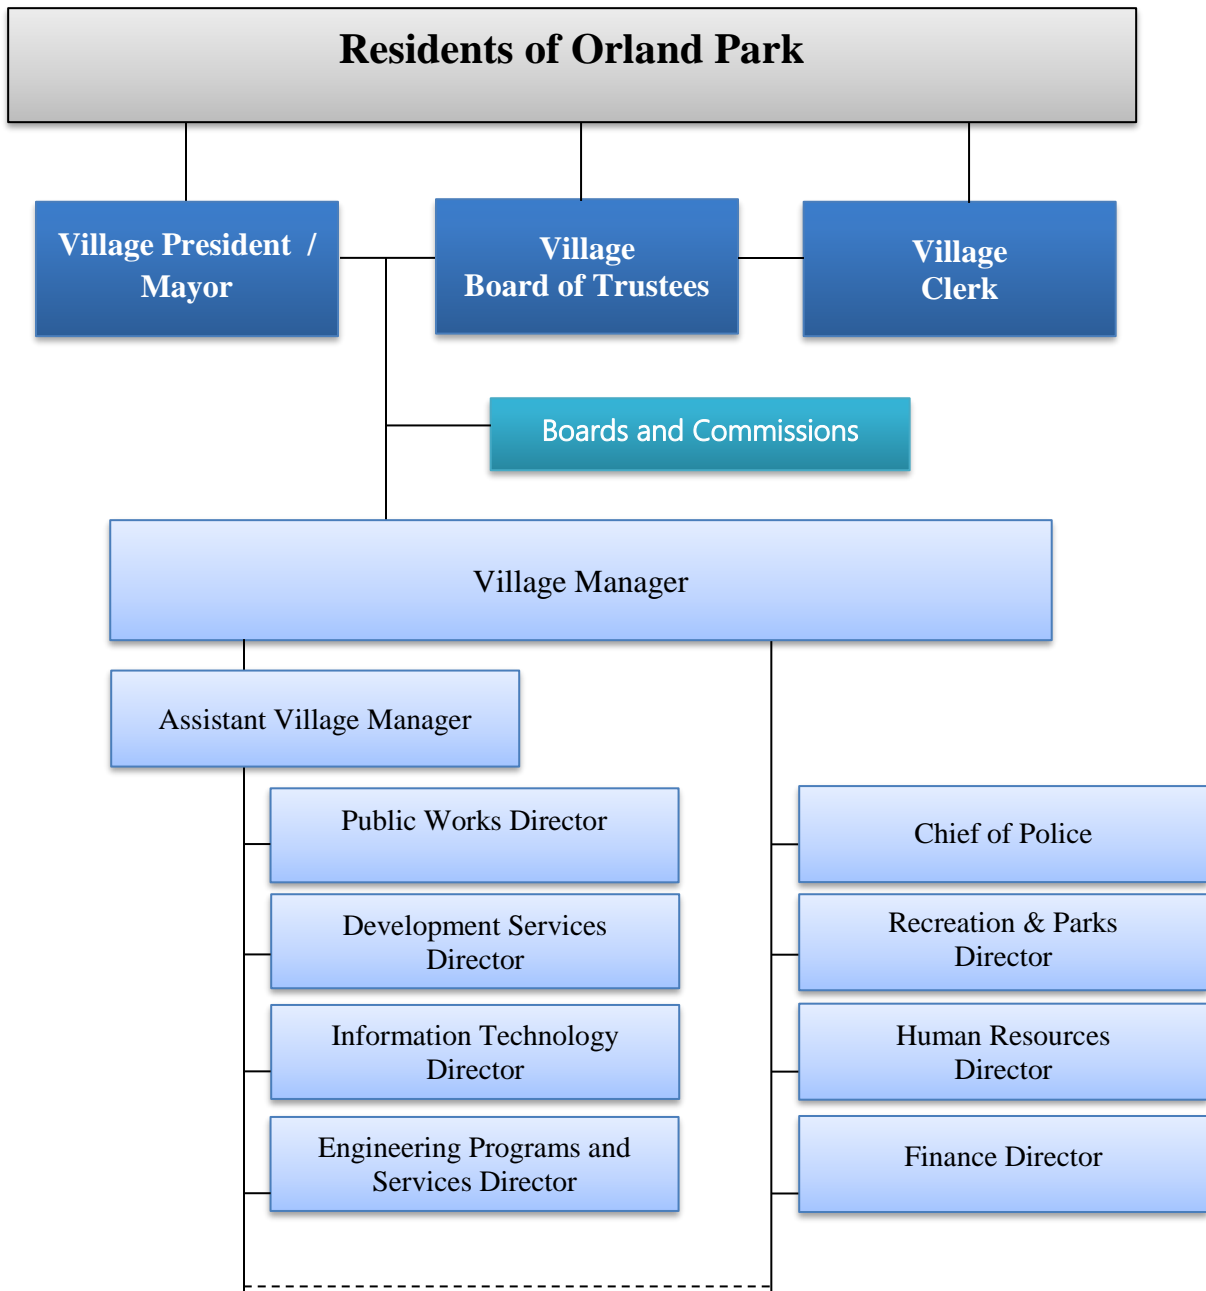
Residents of Orland Park

Village President / Mayor

Village Board of Trustees

Village Clerk

Boards and Commissions

Village Manager

Assistant Village Manager

Public Works Director

Development Services Director

Information Technology Director

Engineering Programs and Services Director

Chief of Police

Recreation & Parks Director

Human Resources Director

Finance Director